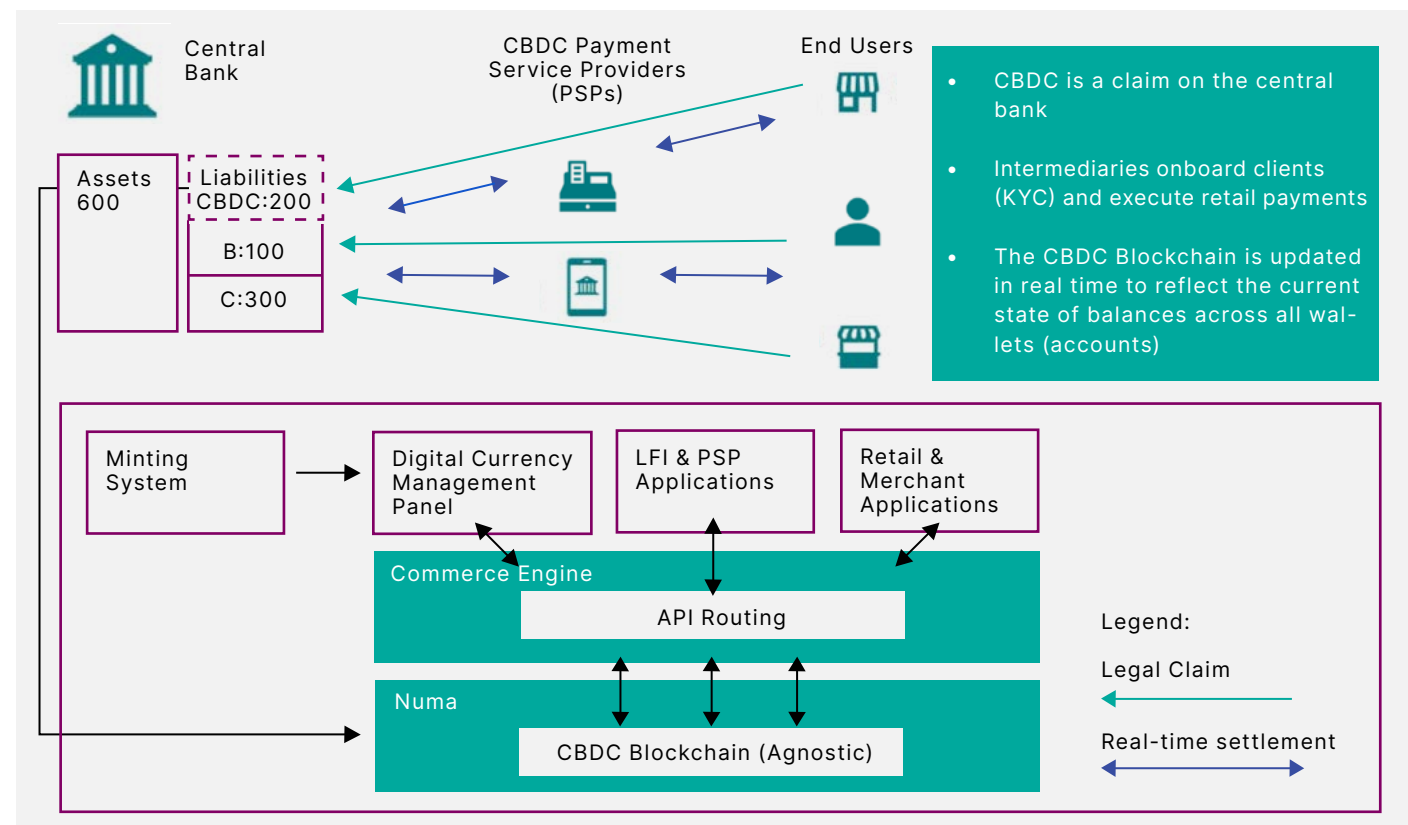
Central Bank

CBDC Payment Service Providers (PSPs)

End Users

- CBDC is a claim on the central bank
- Intermediaries onboard clients (KYC) and execute retail payments
- The CBDC Blockchain is updated in real time to reflect the current state of balances across all wallets (accounts)

Assets 600

Liabilities CBDC:200

B:100

C:300

Minting System

Digital Currency Management Panel

LFI & PSP Applications

Retail & Merchant Applications

Commerce Engine

API Routing

Numa

CBDC Blockchain (Agnostic)

Legend:

Legal Claim

Real-time settlement